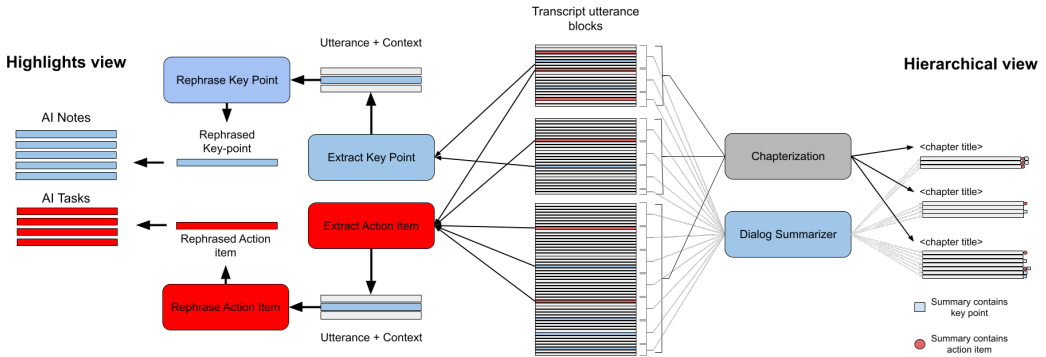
Highlights view

AI Notes

AI Tasks

Rephrase Key Point

Rephrased Key-point

Rephrased Action item

Rephrase Action Item

Utterance + Context

Extract Key Point

Extract Action Item

Utterance + Context

Transcript utterance blocks

Chapterization

Dialog Summarizer

Hierarchical view

<chapter title>

<chapter title>

<chapter title>

Summary contains key point

Summary contains action item